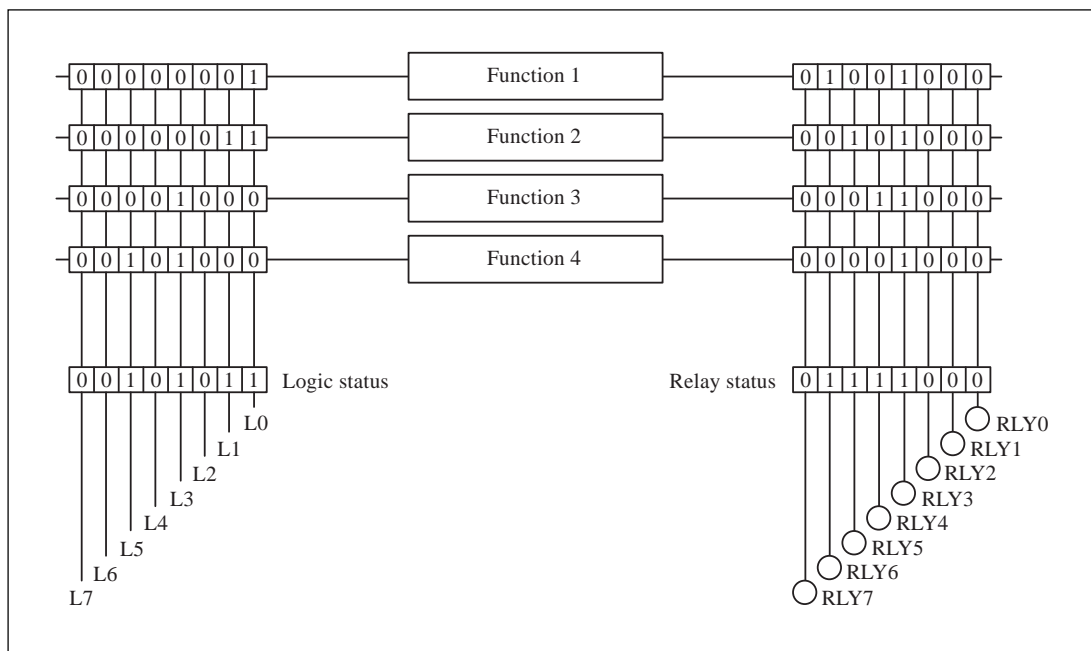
| 0 | 0 | 0 | 0 | 0 | 0 | 0 | 1 |
|---|---|---|---|---|---|---|---|

Function 1

| 0 | 1 | 0 | 0 | 1 | 0 | 0 | 0 |
|---|---|---|---|---|---|---|---|

| 0 | 0 | 0 | 0 | 0 | 0 | 1 | 1 |
|---|---|---|---|---|---|---|---|

Function 2

| 0 | 0 | 1 | 0 | 1 | 0 | 0 | 0 |
|---|---|---|---|---|---|---|---|

| 0 | 0 | 0 | 0 | 1 | 0 | 0 | 0 |
|---|---|---|---|---|---|---|---|

Function 3

| 0 | 0 | 0 | 1 | 1 | 0 | 0 | 0 |
|---|---|---|---|---|---|---|---|

| 0 | 0 | 1 | 0 | 1 | 0 | 0 | 0 |
|---|---|---|---|---|---|---|---|

Function 4

| 0 | 0 | 0 | 0 | 1 | 0 | 0 | 0 |
|---|---|---|---|---|---|---|---|

| 0 | 0 | 1 | 0 | 1 | 0 | 1 | 1 |
|---|---|---|---|---|---|---|---|

Logic status

Relay status

| 0 | 1 | 1 | 1 | 1 | 0 | 0 | 0 |
|---|---|---|---|---|---|---|---|

L0
L1
L2
L3
L4
L5
L6
L7

RLY0
RLY1
RLY2
RLY3
RLY4
RLY5
RLY6
RLY7